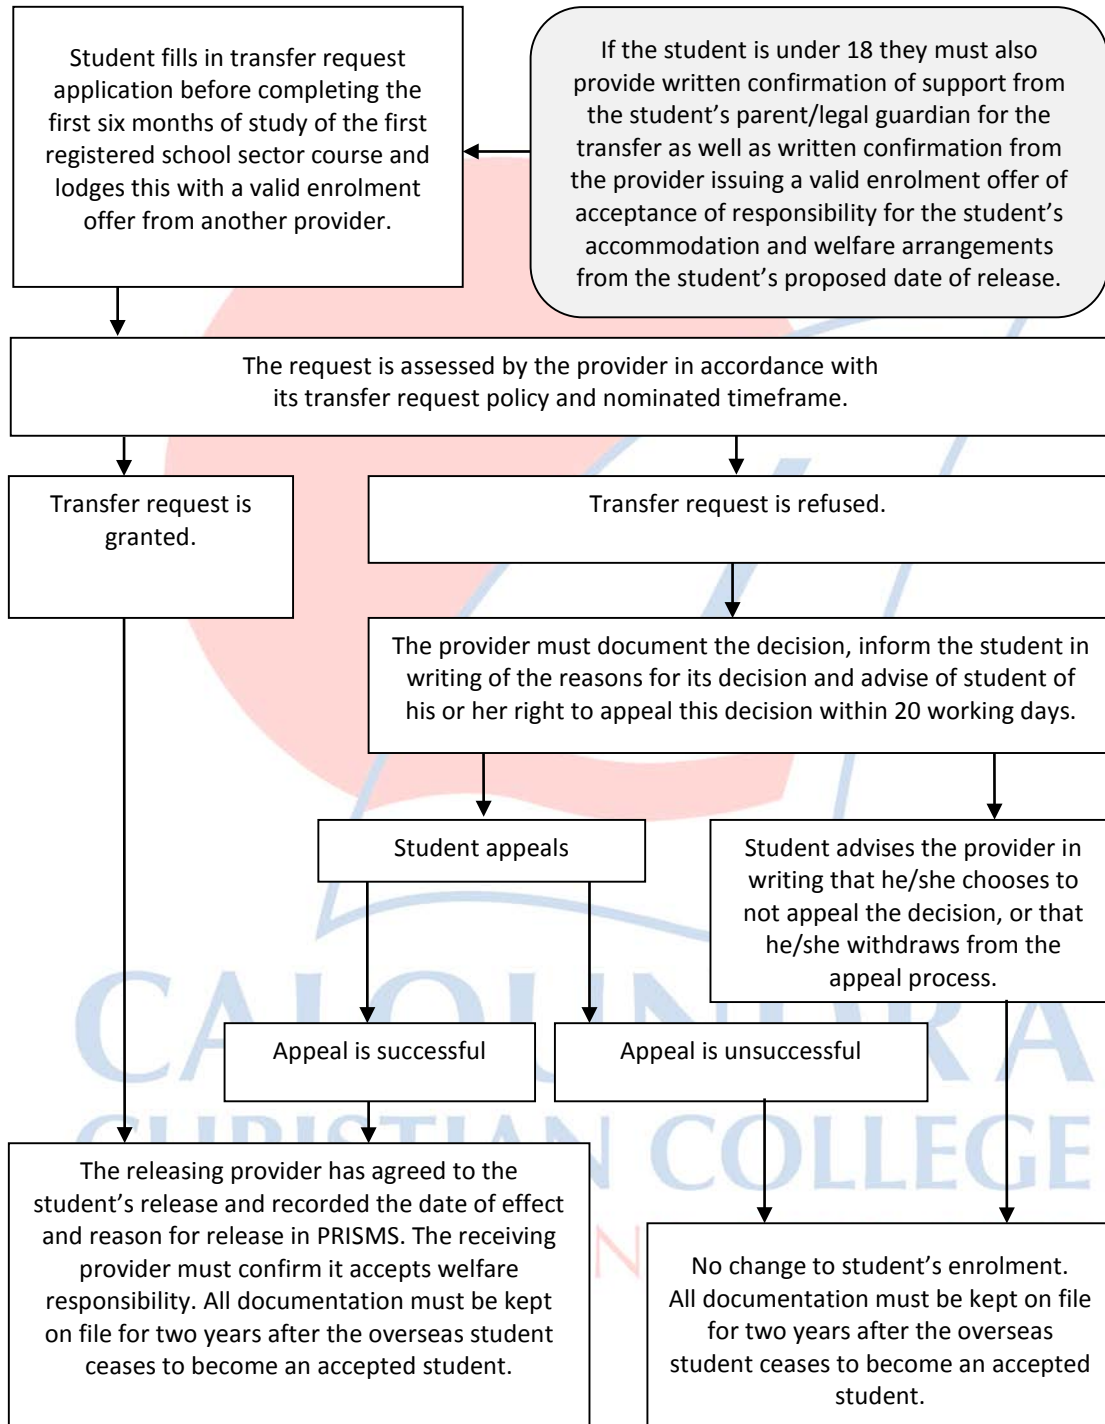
Student fills in transfer request application before completing the first six months of study of the first registered school sector course and lodges this with a valid enrolment offer from another provider.

If the student is under 18 they must also provide written confirmation of support from the student's parent/legal guardian for the transfer as well as written confirmation from the provider issuing a valid enrolment offer of acceptance of responsibility for the student's accommodation and welfare arrangements from the student's proposed date of release.

The request is assessed by the provider in accordance with its transfer request policy and nominated timeframe.

Transfer request is granted.

Transfer request is refused.

The provider must document the decision, inform the student in writing of the reasons for its decision and advise of student of his or her right to appeal this decision within 20 working days.

Student appeals

Student advises the provider in writing that he/she chooses to not appeal the decision, or that he/she withdraws from the appeal process.

Appeal is successful

Appeal is unsuccessful

The releasing provider has agreed to the student's release and recorded the date of effect and reason for release in PRISMS. The receiving provider must confirm it accepts welfare responsibility. All documentation must be kept on file for two years after the overseas student ceases to become an accepted student.

No change to student's enrolment. All documentation must be kept on file for two years after the overseas student ceases to become an accepted student.

CALOUNDRA CHRISTIAN COLLEGE